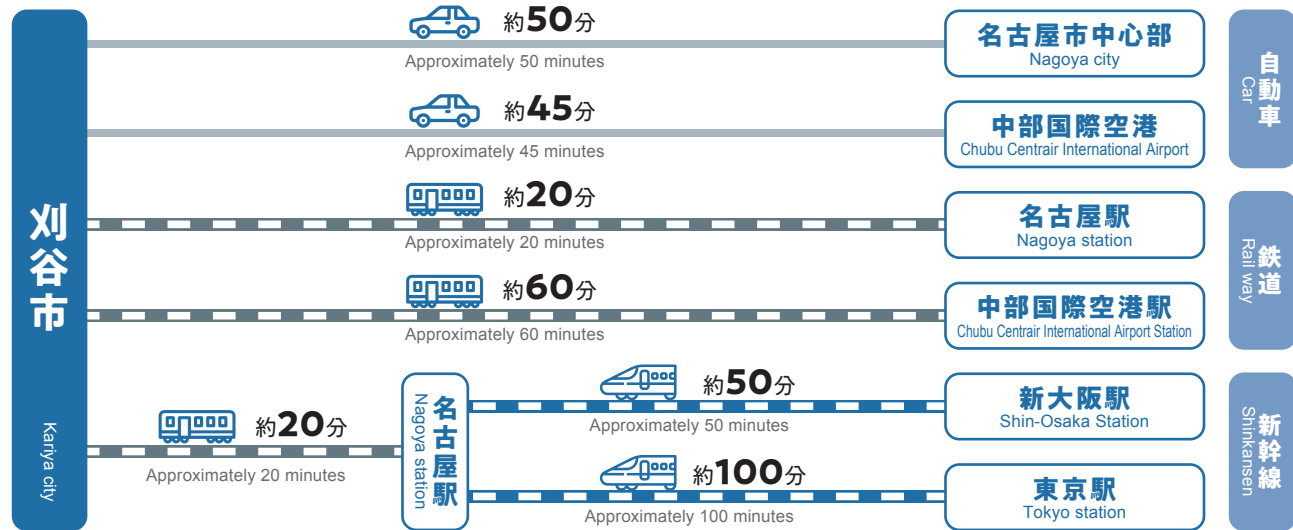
刈谷市
Kariya city

約50分
Approximately 50 minutes
名古屋市中心部
Nagoya city

約45分
Approximately 45 minutes
中部国際空港
Chubu Centrair International Airport

自動車
Car

約20分
Approximately 20 minutes
名古屋駅
Nagoya station

約60分
Approximately 60 minutes
中部国際空港駅
Chubu Centrair International Airport Station

鉄道
Rail way

約20分
Approximately 20 minutes

名古屋駅
Nagoya station

約50分
Approximately 50 minutes
新大阪駅
Shin-Osaka Station

約100分
Approximately 100 minutes
東京駅
Tokyo station

新幹線
Shinkansen